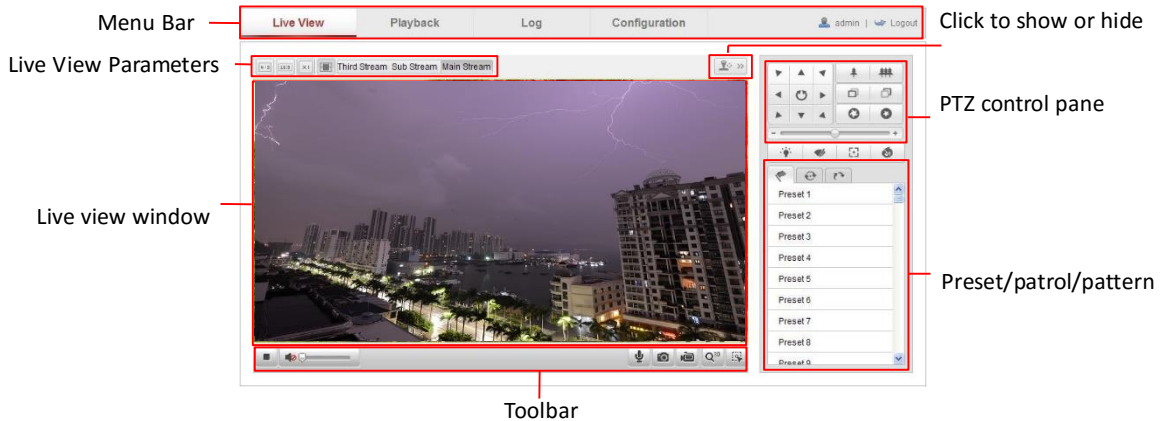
Menu Bar

Live View | Playback | Log | Configuration

admin | Logout

Click to show or hide

Live View Parameters

Third Stream Sub Stream Main Stream

PTZ control pane

Live view window

Preset 1
Preset 2
Preset 3
Preset 4
Preset 5
Preset 6
Preset 7
Preset 8
Preset 9

Preset/patrol/pattern

Toolbar